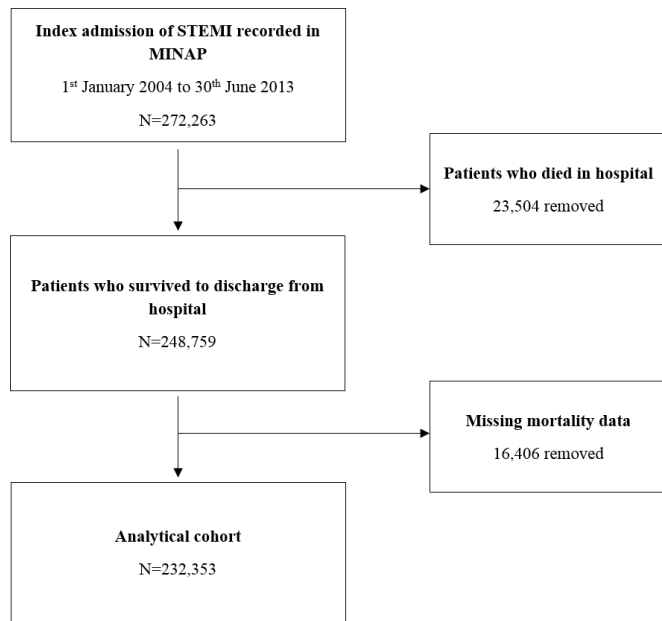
**Index admission of STEMI recorded in MINAP**

1$^{st}$ January 2004 to 30$^{th}$ June 2013

N=272,263

**Patients who died in hospital**

23,504 removed

**Patients who survived to discharge from hospital**

N=248,759

**Missing mortality data**

16,406 removed

**Analytical cohort**

N=232,353